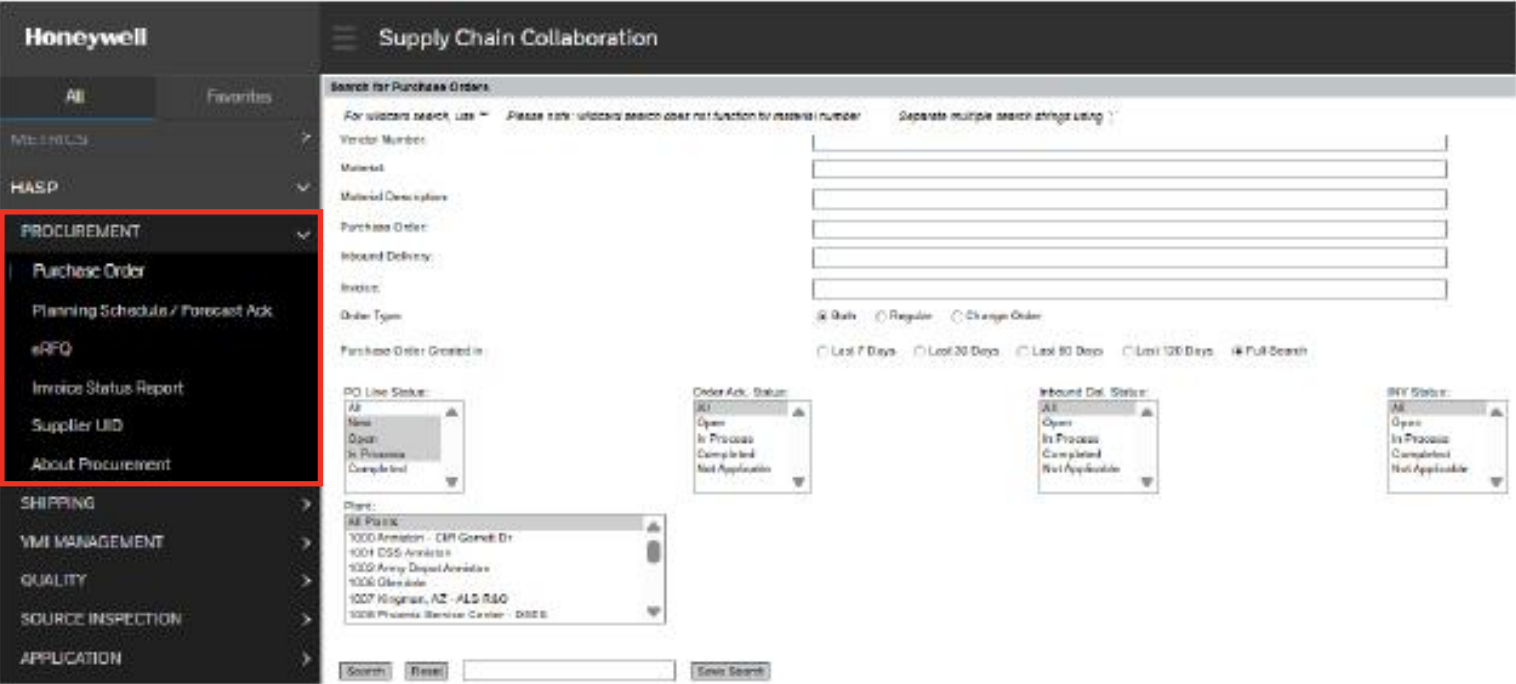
Honeywell

Supply Chain Collaboration

All
Favorites

METRICS
HASP
PROCUREMENT
Purchase Order
Planning Schedule / Forecast Ack
eRFQ
Invoice Status Report
Supplier UID
About Procurement
SHIPPING
VMI MANAGEMENT
QUALITY
SOURCE INSPECTION
APPLICATION

Search for Purchase Orders

For wildcard search, use '*' Please note: wildcard search does not function for material number Separate multiple search strings using ';'

Vendor Number:
Material:
Material Description:
Purchase Order:
Inbound Delivery:
Invoice:
Order Type: Both Regular Change Order
Purchase Order Created in: Last 7 Days Last 30 Days Last 60 Days Last 120 Days Full Search

PO Line Status:
All
New
Open
In Process
Completed

Order Ack. Status:
All
Open
In Process
Completed
Not Applicable

Inbound Del. Status:
All
Open
In Process
Completed
Not Applicable

INV Status:
All
Open
In Process
Completed
Not Applicable

Plant:
All Plants
1000 Anniston - CIR Gamett Dr
1001 DSS Anniston
1002 Army Depot Anniston
1006 Glendale
1007 Kingman, AZ - ALS R&O
1008 Phoenix Service Center - DSES

Search Reset Save Search